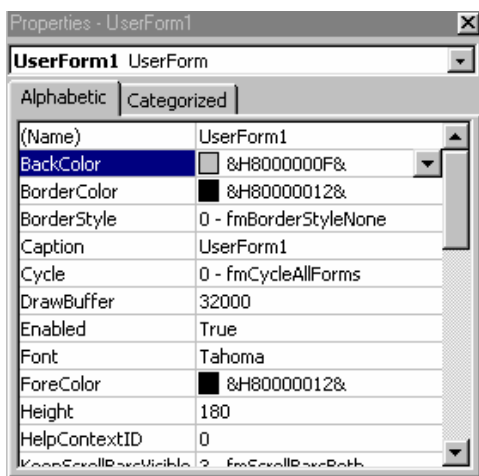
Properties - UserForm1

UserForm1 UserForm

Alphabetic | Categorized

| | |
|---|---|
| (Name) | UserForm1 |
| BackColor | &H8000000F& |
| BorderColor | &H80000012& |
| BorderStyle | 0 - fmBorderStyleNone |
| Caption | UserForm1 |
| Cycle | 0 - fmCycleAllForms |
| DrawBuffer | 32000 |
| Enabled | True |
| Font | Tahoma |
| ForeColor | &H80000012& |
| Height | 180 |
| HelpContextID | 0 |
| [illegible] | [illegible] |